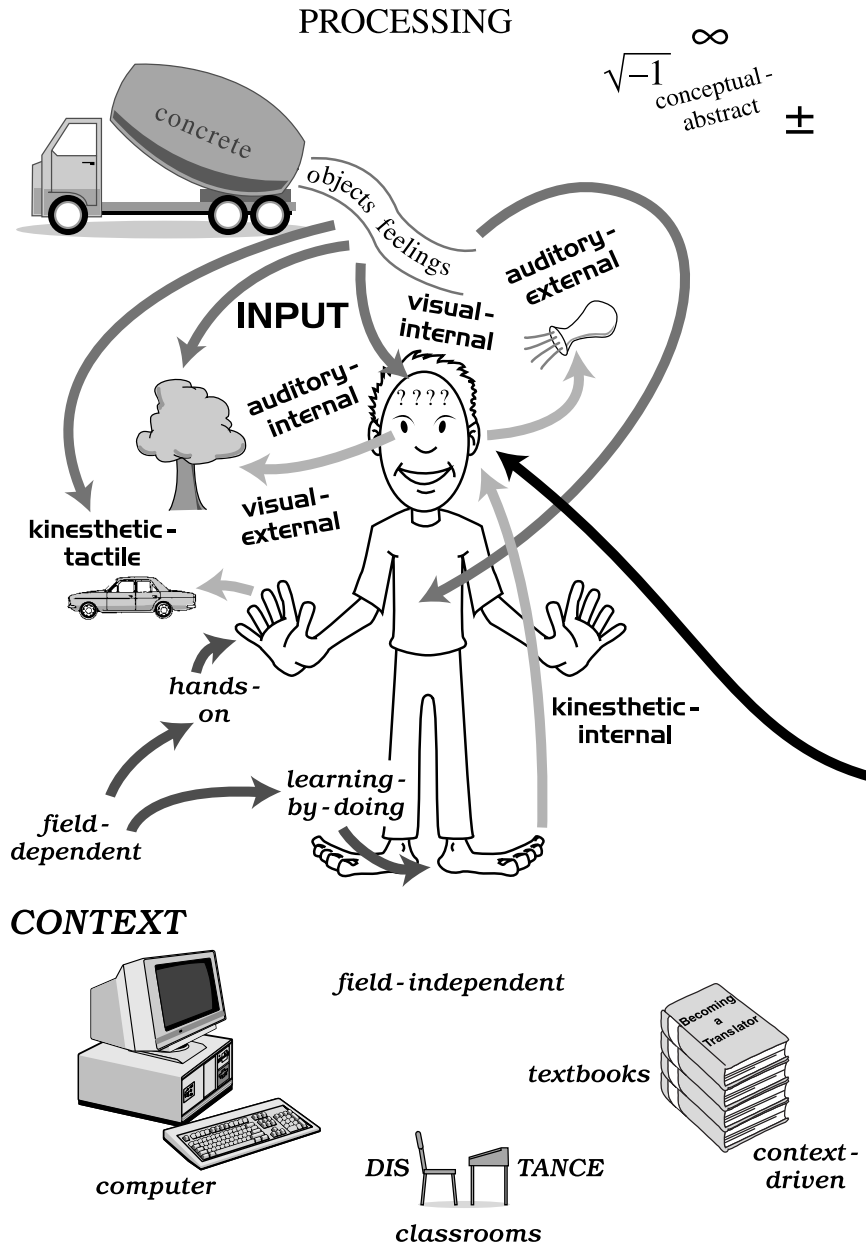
PROCESSING

$\infty$

$\sqrt{-1}$

conceptual-abstract

$\pm$

concrete

objects

feelings

auditory-external

visual-internal

INPUT

????

auditory-internal

visual-external

kinesthetic-tactile

hands-on

kinesthetic-internal

learning-by-doing

field-dependent

CONTEXT

field-independent

Becoming a Translator

textbooks

DIS TANCE

computer

context-driven

classrooms